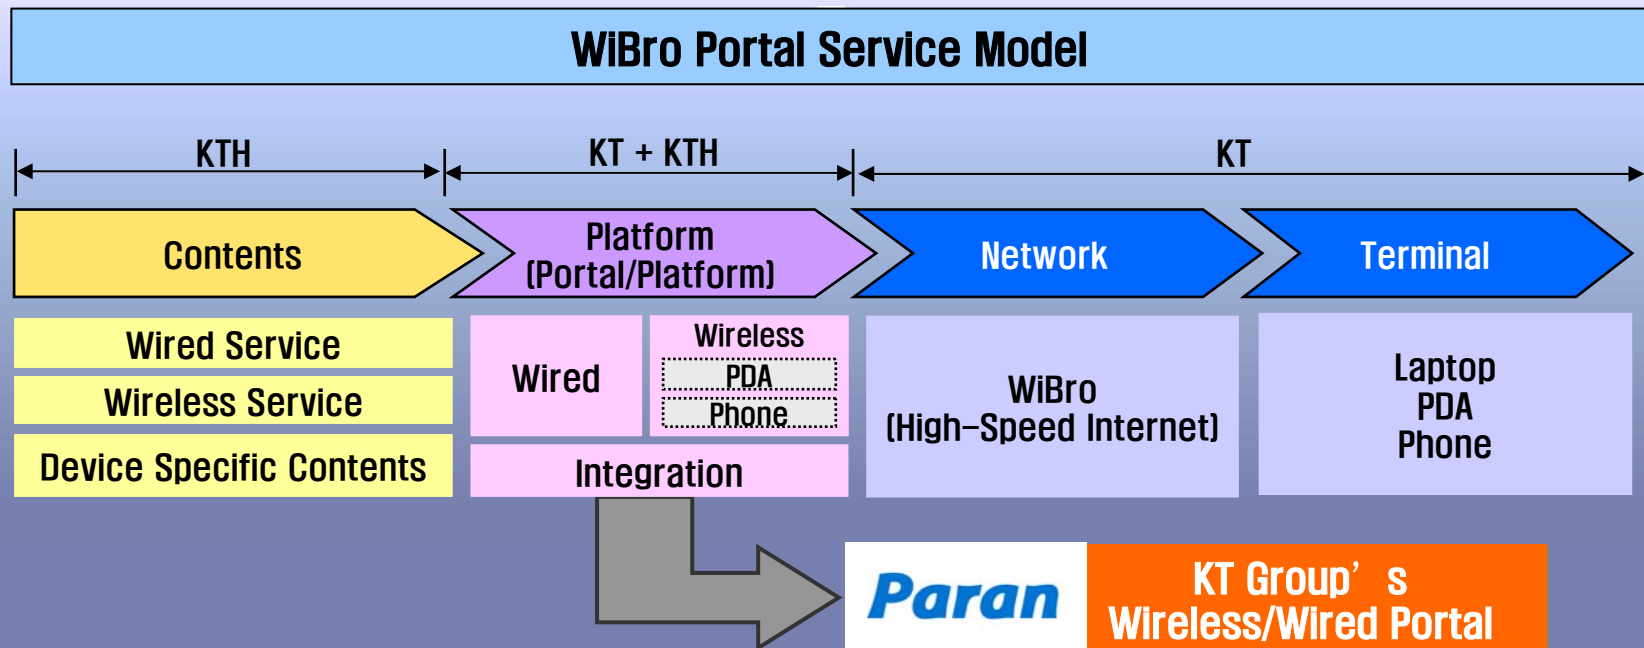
WiBro Portal Service Model

KTH

KT + KTH

KT

Contents

Platform (Portal/Platform)

Network

Terminal

Wired Service

Wireless Service

Device Specific Contents

Wired

Wireless

PDA

Phone

Integration

WiBro (High-Speed Internet)

Laptop
PDA
Phone

Paran

KT Group’s Wireless/Wired Portal